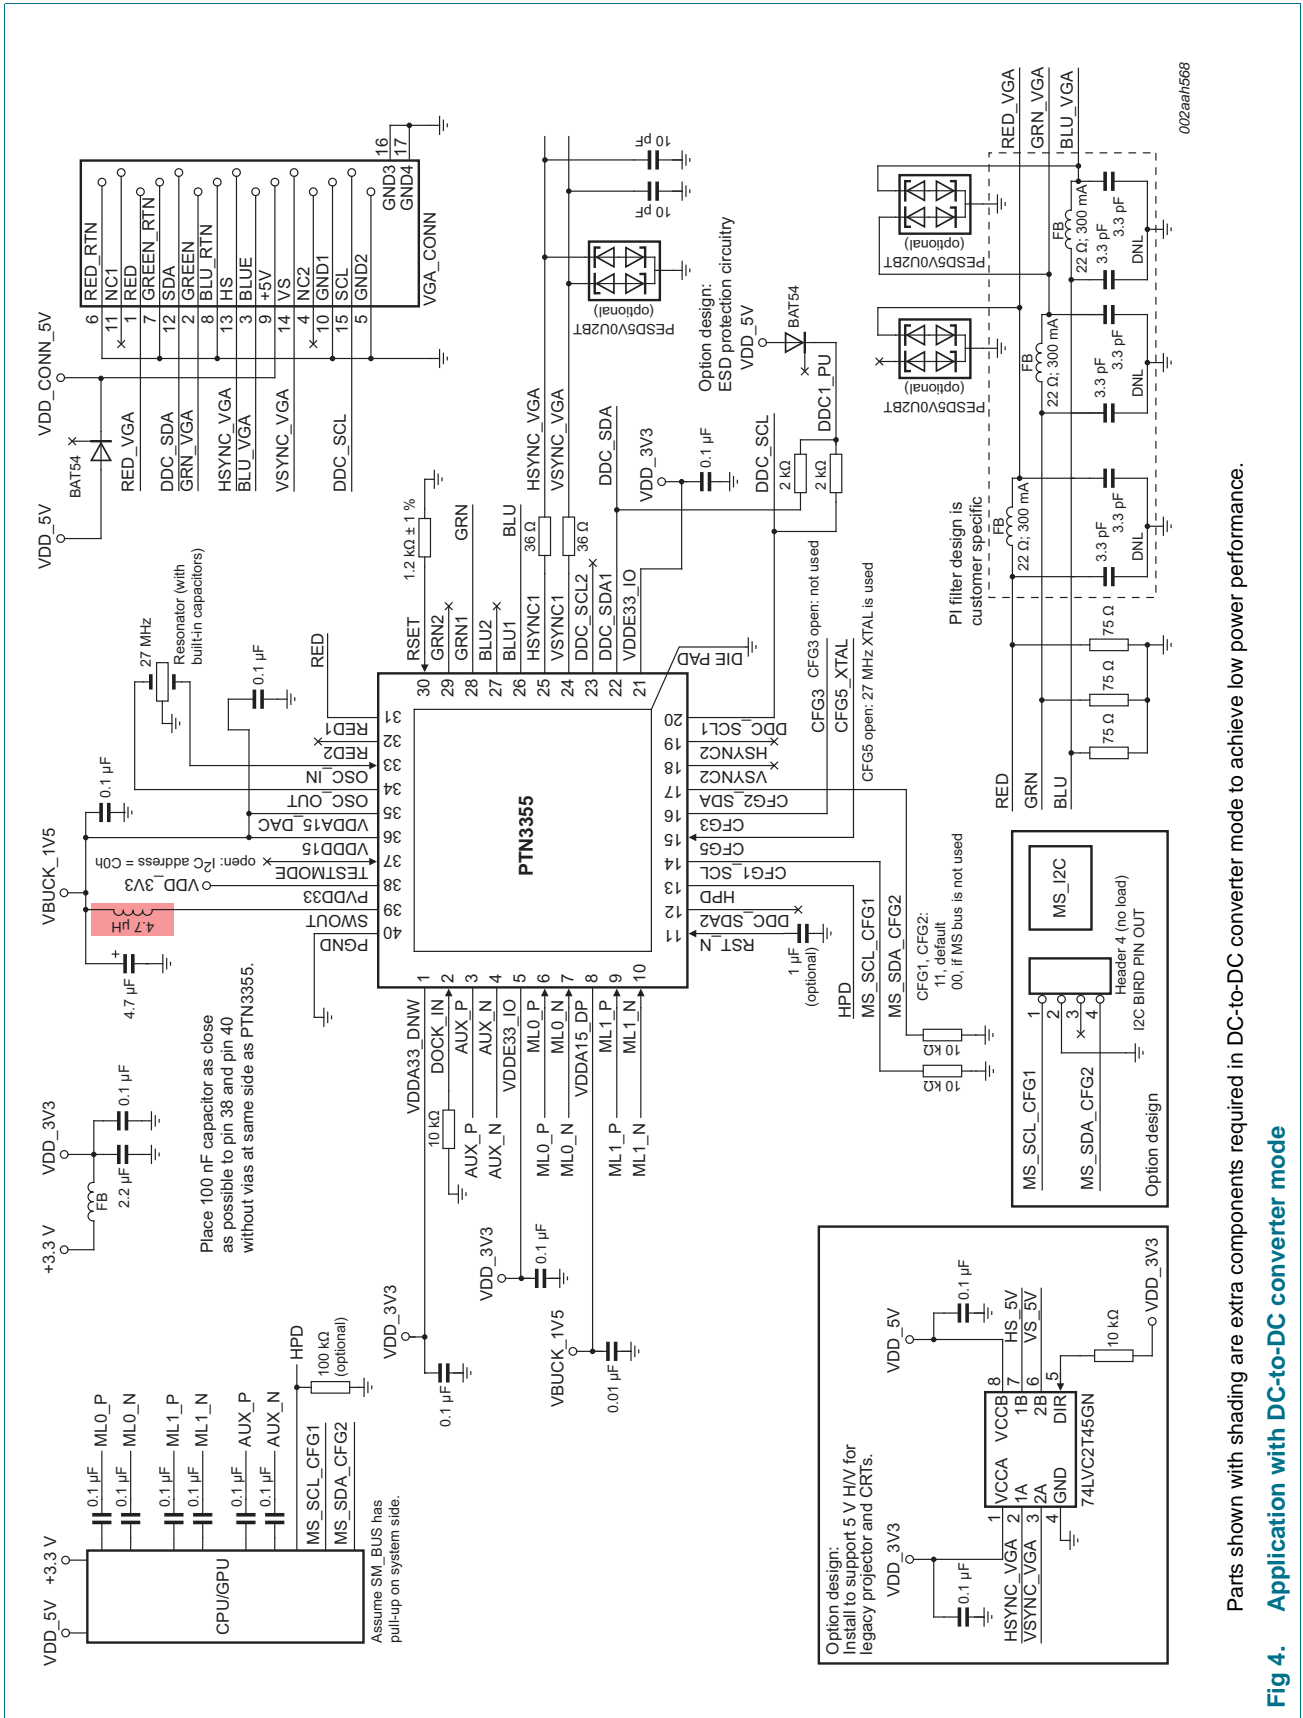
Fig 4. Application with DC-to-DC converter mode

Parts shown with shading are extra components required in DC-to-DC converter mode to achieve low power performance.

002aah568

PTN3355

1 VDDA33_DNW
2 DOCK_IN
3 AUX_P
4 AUX_N
5 VDDE33_IO
6 ML0_P
7 ML0_N
8 VDDA15_DP
9 ML1_P
10 ML1_N
11 RST_N
12 DDC_SDA2
13 HPD
14 CFG1_SCL
15 CFG5
16 CFG3
17 CFG2_SDA
18 VSYNC2
19 HSYNC2
20 DDC_SCL1
21 VDDE33_IO
22 DDC_SDA1
23 DDC_SCL2
24 VSYNC1
25 HSYNC1
26 BLU1
27 BLU2
28 GRN1
29 GRN2
30 RSET
31 RED1
32 RED2
33 OSC_IN
34 OSC_OUT
35 VDDA15_DAC
36 VDDD15
37 TESTMODE
38 PVDD33
39 SWOUT
40 PGND
DIE PAD

VDD_5V
BAT54
VDD_CONN_5V
RED_VGA
DDC_SDA
GRN_VGA
HSYNC_VGA
BLU_VGA
VSYNC_VGA
DDC_SCL

6 RED_RTN
11 NC1
1 RED
7 GREEN_RTN
12 SDA
2 GREEN
8 BLU_RTN
13 HS
3 BLUE
9 +5V
14 VS
4 NC2
10 GND1
15 SCL
5 GND2
16 GND3
17 GND4
VGA_CONN

PESD5V0U2BT
(optional)
10 pF
10 pF
Option design:
ESD protection circuitry
VDD_5V
BAT54
DDC1_PU
DDC_SCL
2 kΩ
2 kΩ
VDD_3V3
0.1 µF
DDC_SDA
HSYNC_VGA
VSYNC_VGA
36 Ω
36 Ω
BLU
GRN
RED
1.2 kΩ ± 1 %

27 MHz
Resonator (with built-in capacitors)
0.1 µF
VBUCK_1V5
0.1 µF
open: I²C address = C0h
VDD_3V3
4.7 µH
4.7 µF

CFG3 open: not used
CFG3
CFG5_XTAL
CFG5 open: 27 MHz XTAL is used
1 µF
(optional)
HPD
MS_SCL_CFG1
MS_SDA_CFG2
CFG1, CFG2:
11, default
00, if MS bus is not used
10 kΩ
10 kΩ

PI filter design is customer specific
FB
22 Ω; 300 mA
3.3 pF
3.3 pF
DNL
PESD5V0U2BT
(optional)
75 Ω
75 Ω
75 Ω
RED
GRN
BLU
RED_VGA
GRN_VGA
BLU_VGA

MS_I2C
Header 4 (no load)
I2C BIRD PIN OUT
MS_SCL_CFG1
MS_SDA_CFG2
Option design

+3.3 V
FB
2.2 µF
0.1 µF
VDD_3V3
Place 100 nF capacitor as close as possible to pin 38 and pin 40 without vias at same side as PTN3355.

10 kΩ
AUX_P
AUX_N
ML0_P
ML0_N
ML1_P
ML1_N
VDD_3V3
0.1 µF
VDD_3V3
0.1 µF
VBUCK_1V5
0.01 µF

VDD_5V
+3.3 V
CPU/GPU
0.1 µF
ML0_P
ML0_N
ML1_P
ML1_N
AUX_P
AUX_N
HPD
100 kΩ
(optional)
MS_SCL_CFG1
MS_SDA_CFG2
Assume SM_BUS has pull-up on system side.

Option design:
Install to support 5 V H/V for legacy projector and CRTs.
VDD_3V3
0.1 µF
VDD_5V
0.1 µF
HSYNC_VGA
VSYNC_VGA
VCCA
1A
2A
GND
VCCB
1B
2B
DIR
74LVC2T45GN
HS_5V
VS_5V
10 kΩ
VDD_3V3